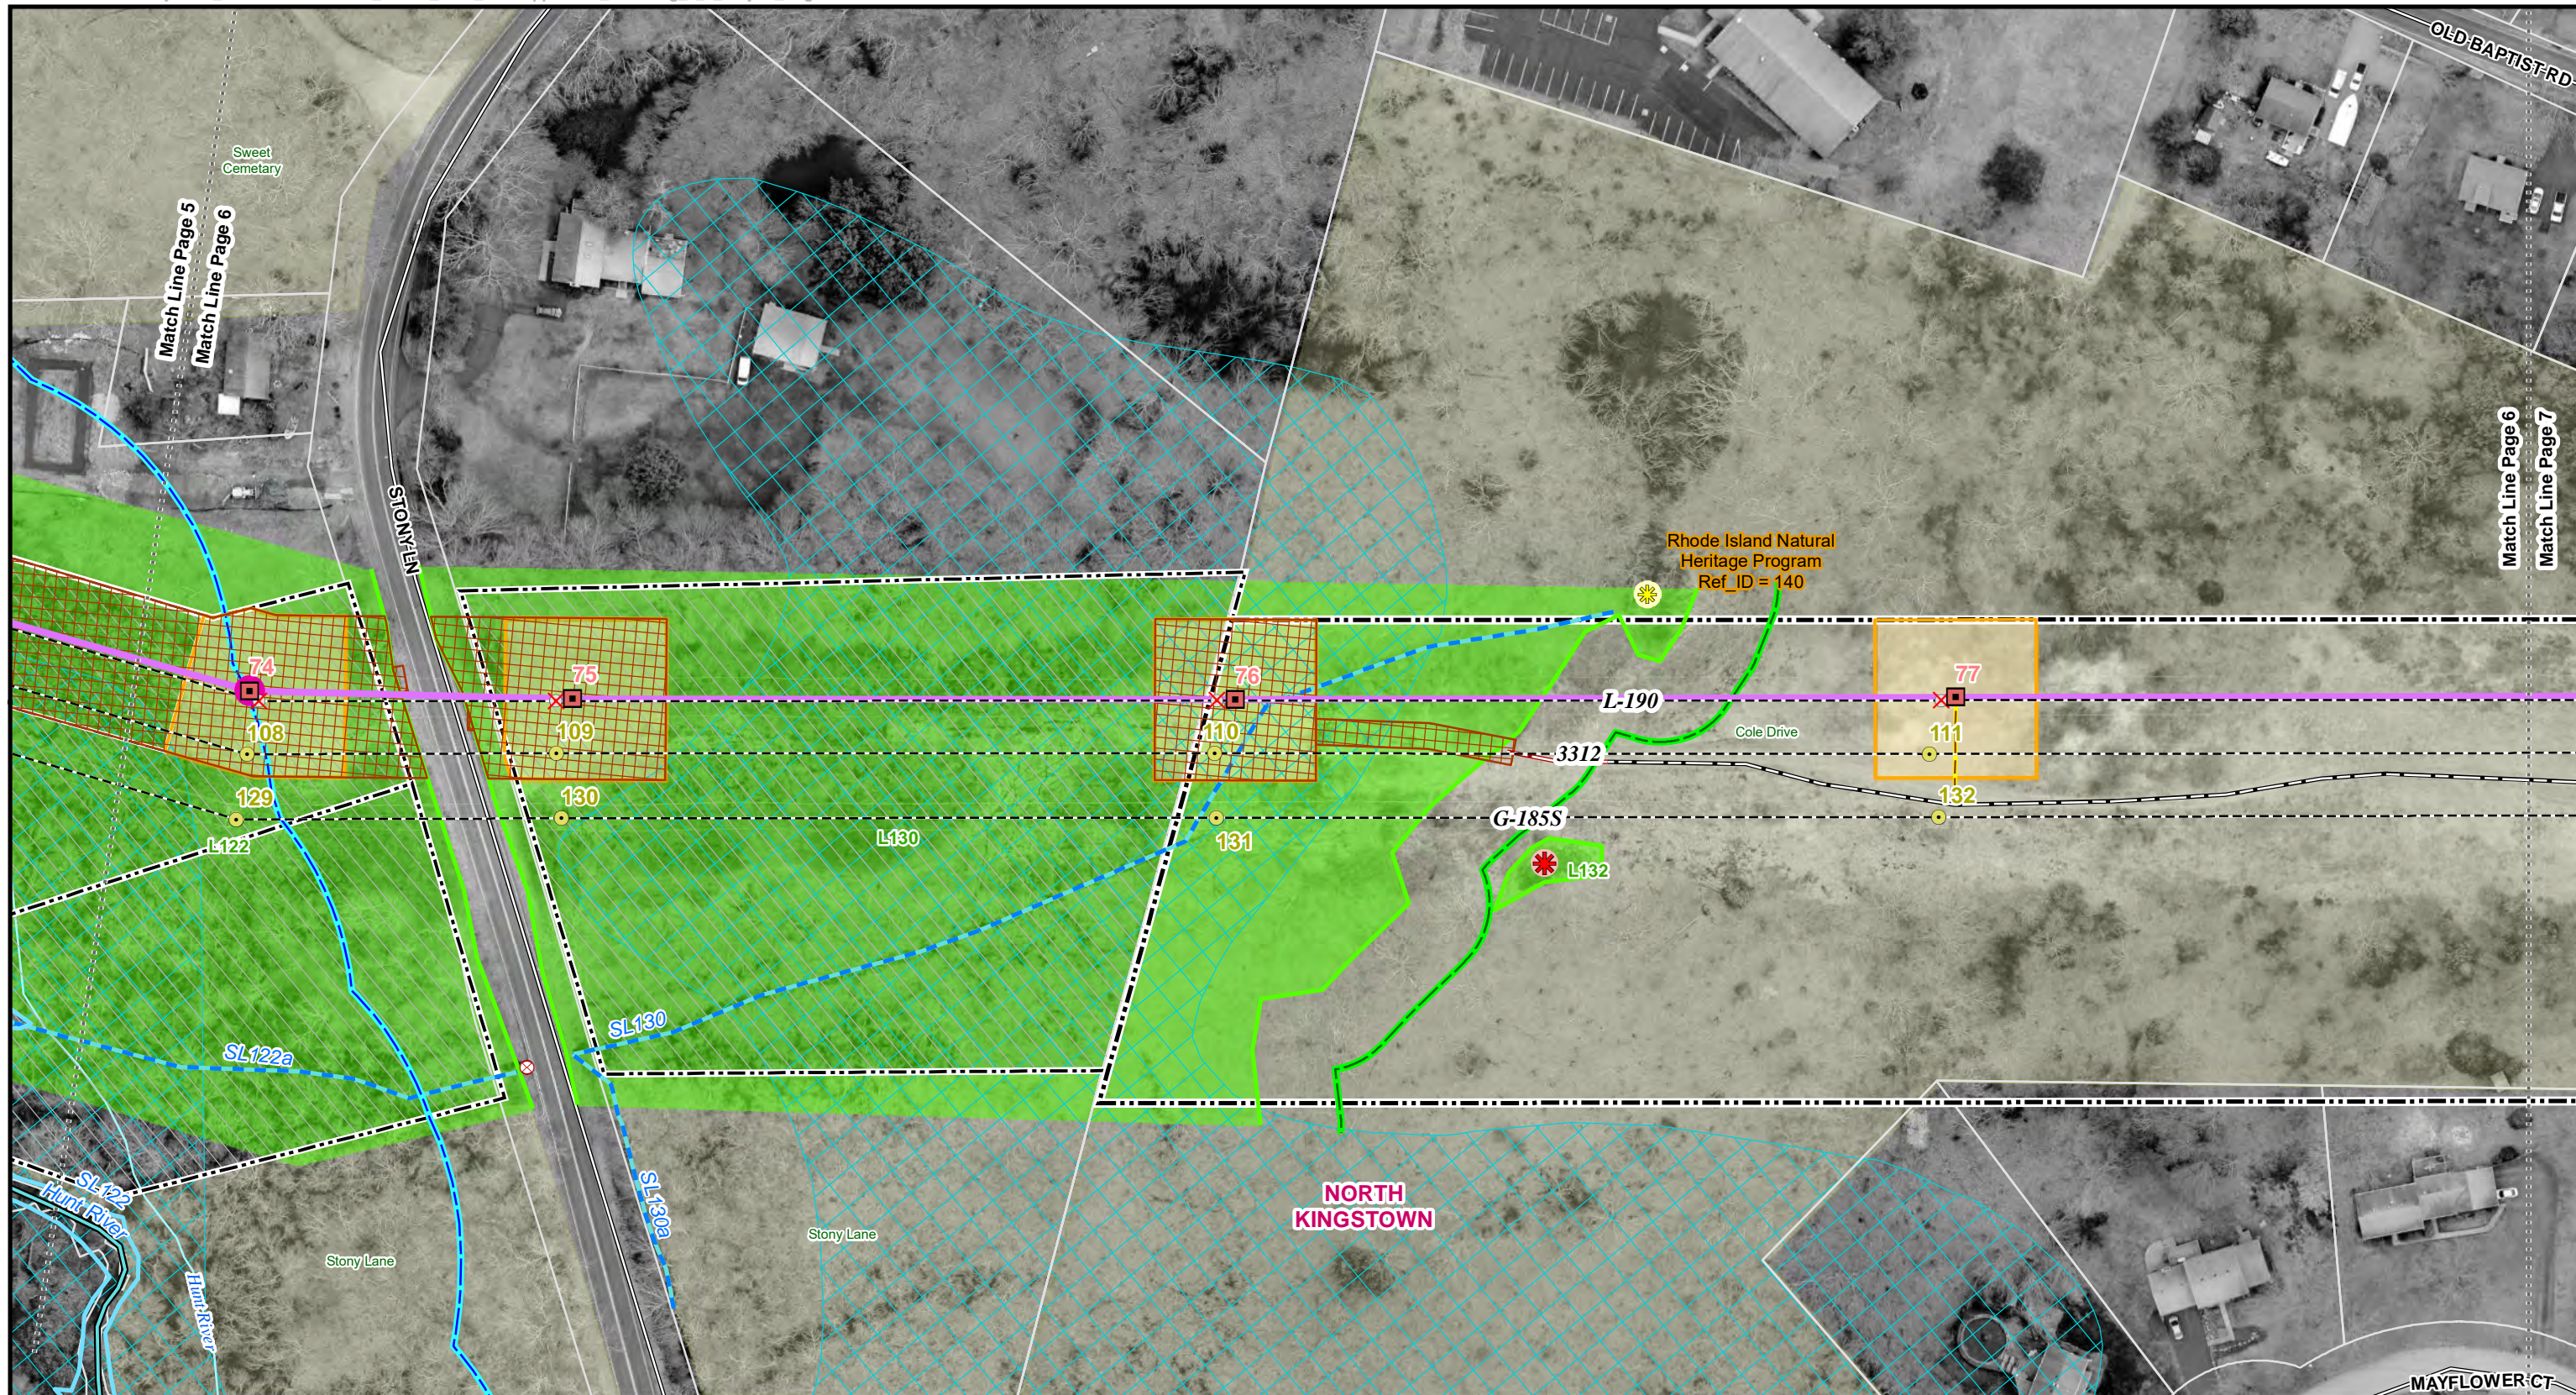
OLD BAPTIST RD

Sweet Cemetary

Match Line Page 5
Match Line Page 6

STONY LN

Rhode Island Natural Heritage Program Ref_ID = 140

Match Line Page 6
Match Line Page 7

74
75
76
77
L-190
108
109
110
111
3312
Cole Drive
129
130
131
132
G-185S
L122
L130
L132
SL130
SL122a
SL122
Hunt River
SL130a
Hunt River
Stony Lane
Stony Lane

NORTH KINGSTOWN

MAYFLOWER CT